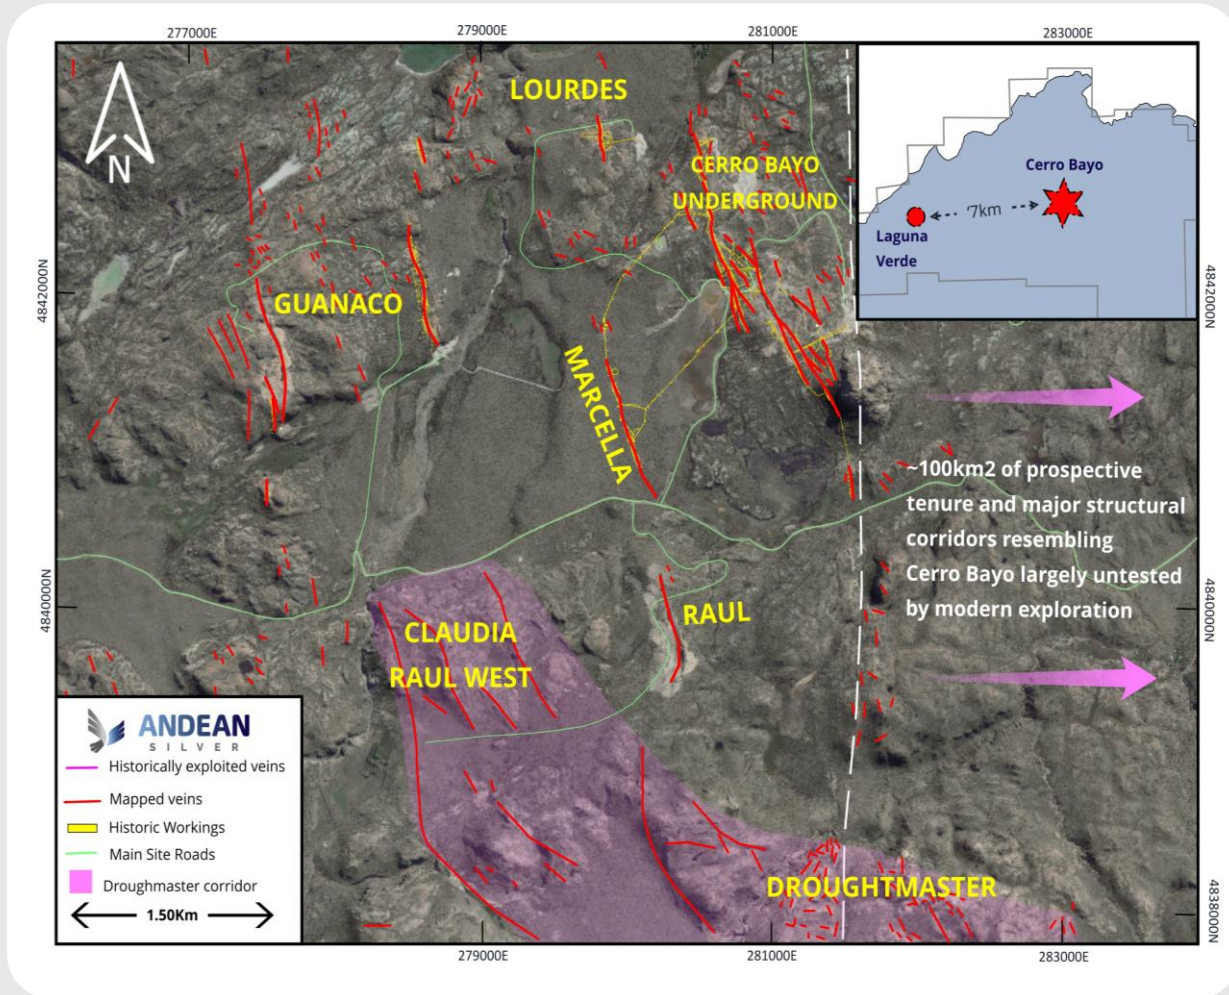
277000E
279000E
281000E
283000E

N

LOURDES

CERRO BAYO UNDERGROUND

Cerro Bayo
Laguna Verde
7km

4842000N

GUANACO

MARCELLA

~100km2 of prospective tenure and major structural corridors resembling Cerro Bayo largely untested by modern exploration

4840000N

CLAUDIA
RAUL WEST

RAUL

ANDEAN
SILVER

Historically exploited veins
Mapped veins
Historic Workings
Main Site Roads
Droughmaster corridor
1.50Km

DROUGHTMASTER

4838000N

279000E
281000E
283000E